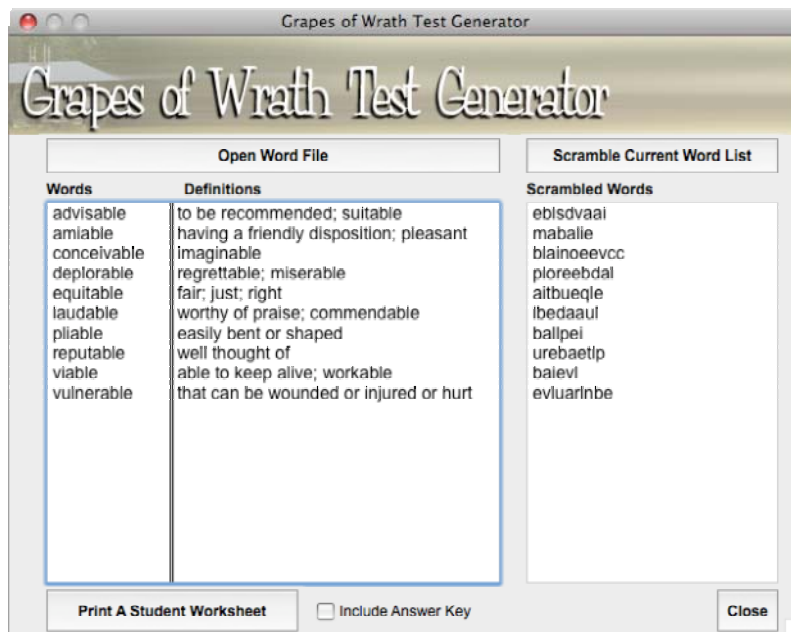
Grapes of Wrath Test Generator

Grapes of Wrath Test Generator

Open Word File

Scramble Current Word List

Words

Definitions

Scrambled Words

| Words | Definitions |
|---|---|
| advisable | to be recommended; suitable |
| amiable | having a friendly disposition; pleasant |
| conceivable | imaginable |
| deplorable | regrettable; miserable |
| equitable | fair; just; right |
| laudable | worthy of praise; commendable |
| pliable | easily bent or shaped |
| reputable | well thought of |
| viable | able to keep alive; workable |
| vulnerable | that can be wounded or injured or hurt |

eblsdvaai
mabalie
blainoeevcc
ploreebdal
aitbueqle
lbedaaul
ballpei
urebaetlp
baievl
evluarlnbe

Print A Student Worksheet

Include Answer Key

Close